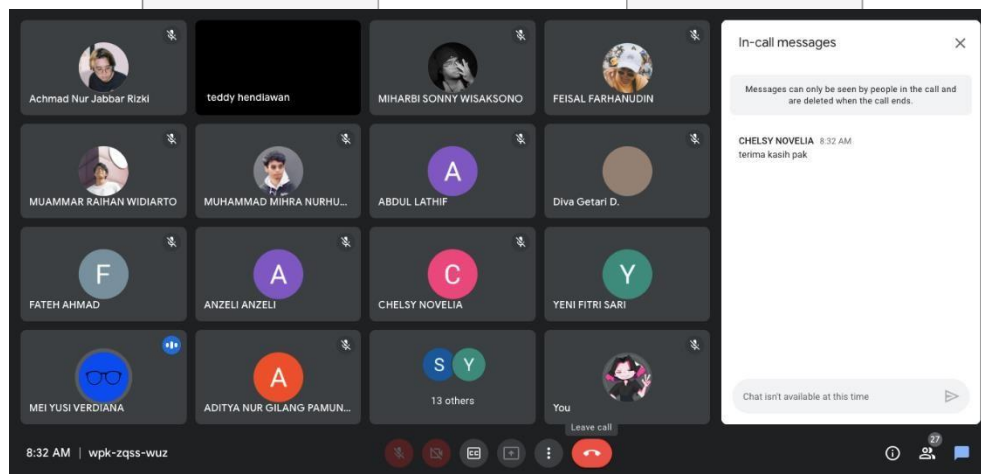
Achmad Nur Jabbar Rizki

teddy hendiawan

MIHARBI SONNY WISAKSONO

FEISAL FARHANUDIN

MUAMMAR RAIHAN WIDIARTO

MUHAMMAD MIHRA NURHU...

A

ABDUL LATHIF

Diva Getari D.

F

FATEH AHMAD

A

ANZELI ANZELI

C

CHELSY NOVELIA

Y

YENI FITRI SARI

MEI YUSI VERDIANA

A

ADITYA NUR GILANG PAMUN...

S Y

13 others

You

In-call messages

Messages can only be seen by people in the call and are deleted when the call ends.

CHELSY NOVELIA 8:32 AM
terima kasih pak

Chat isn't available at this time

8:32 AM | wpk-zqss-wuz

Leave call

27